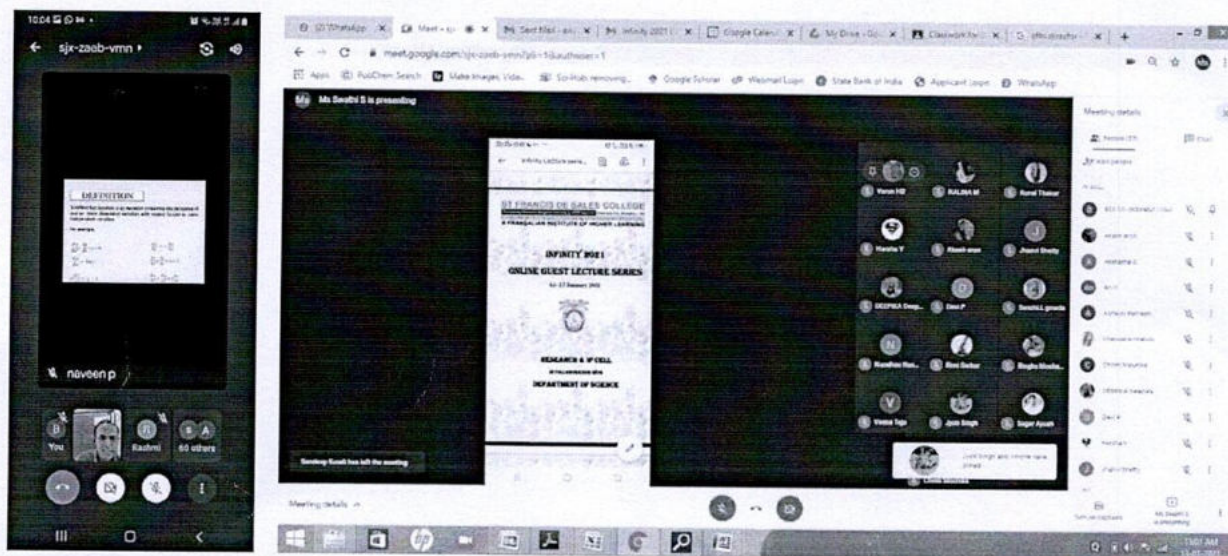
10:04
sjx-zaab-vmn
DEFINITION
naveen p
You
Rashmi
60 others

meet.google.com/sjx-zaab-vmn
Apps
PubChem Search
Make Images, Vide...
Google Scholar
Webmail Login
State Bank of India
Applicant Login
WhatsApp
Ms Swathi S is presenting
ST FRANCIS DE SALES COLLEGE
INFINITY 2021
ONLINE GUEST LECTURE SERIES
RESEARCH & IP CELL
DEPARTMENT OF SCIENCE
Varun HD
RALINA M
Komal Thakur
Harsha Y
Ritesh arya
Jhanvi Shetty
DEEPIKA Deep...
Devi P
Sanchi L gowda
Nandhini Ras...
Ron Sarkar
Megha Moolm...
Vinitha Teja
Jyoti Singh
Sagar Ayush
Sandeep Kosali has left the meeting
Meeting details
Meeting details